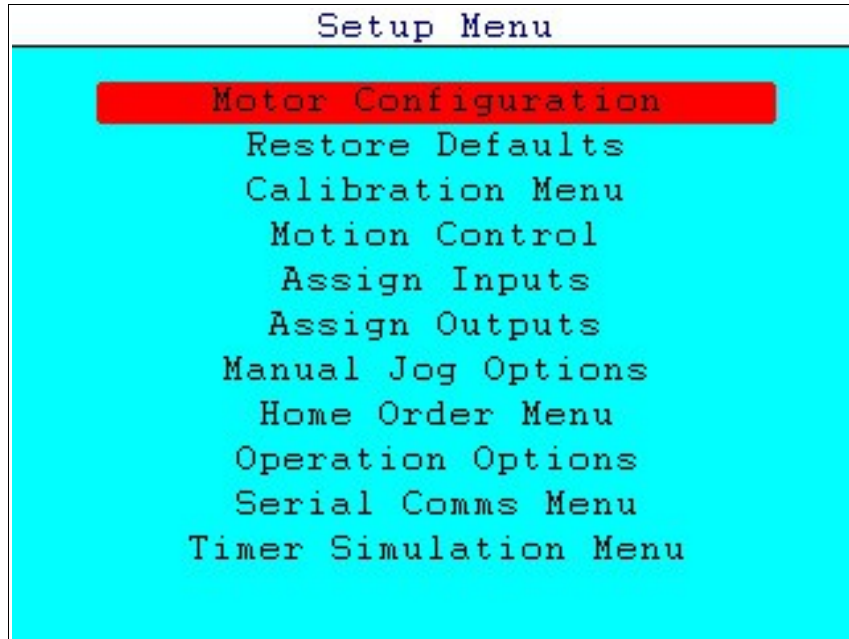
Setup Menu

Motor Configuration
Restore Defaults
Calibration Menu
Motion Control
Assign Inputs
Assign Outputs
Manual Jog Options
Home Order Menu
Operation Options
Serial Comms Menu
Timer Simulation Menu